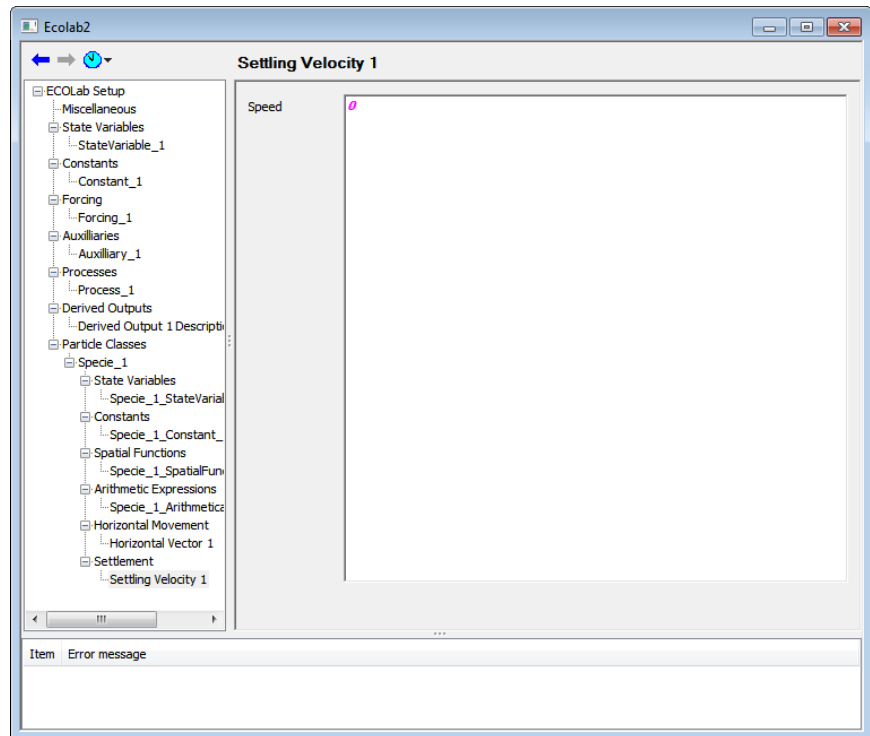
Ecolab2

Settling Velocity 1

ECOLab Setup
Miscellaneous
State Variables
StateVariable_1
Constants
Constant_1
Forcing
Forcing_1
Auxilliaries
Auxilliary_1
Processes
Process_1
Derived Outputs
Derived Output 1 Descripti
Particle Classes
Specie_1
State Variables
Specie_1_StateVarial
Constants
Specie_1_Constant_
Spatial Functions
Specie_1_SpatialFun
Arithmetic Expressions
Specie_1_Arithmetica
Horizontal Movement
Horizontal Vector 1
Settlement
Settling Velocity 1

Speed
0

Item | Error message